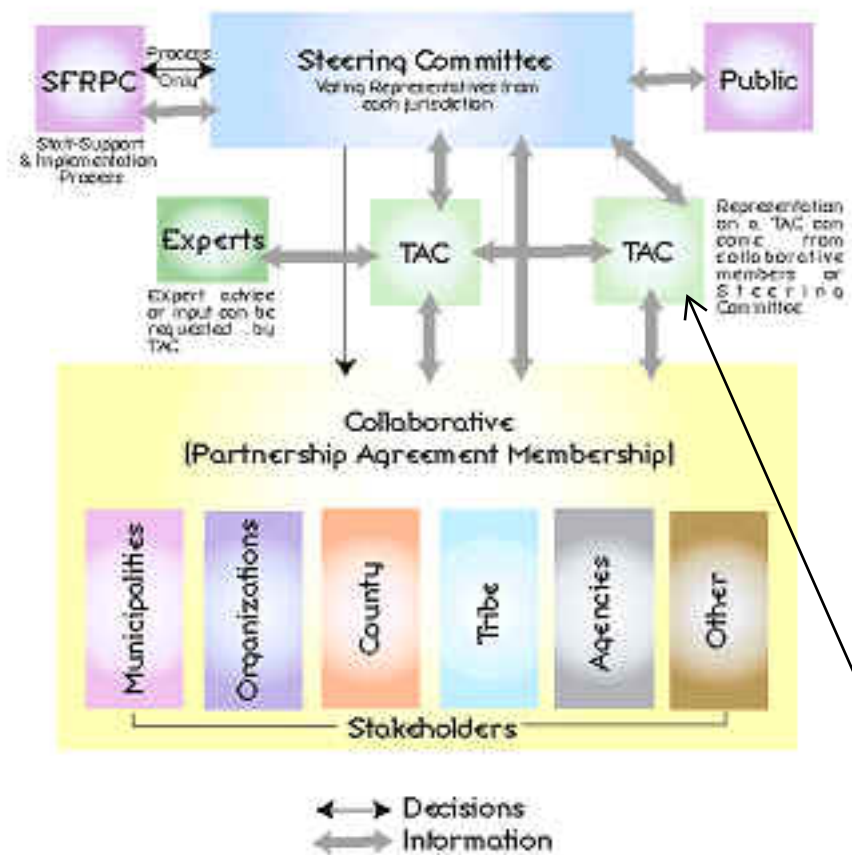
SFRPC

Process Only

Staff Support & Implementation Process

Steering Committee
Voting Representatives from each jurisdiction

Public

Experts

Expert advice or input can be requested by TAC

TAC

TAC

Representation on a TAC can come from collaborative members or Steering Committee

Collaborative
(Partnership Agreement Membership)

Municipalities

Organizations

County

Tribe

Agencies

Other

Stakeholders

Decisions

Information